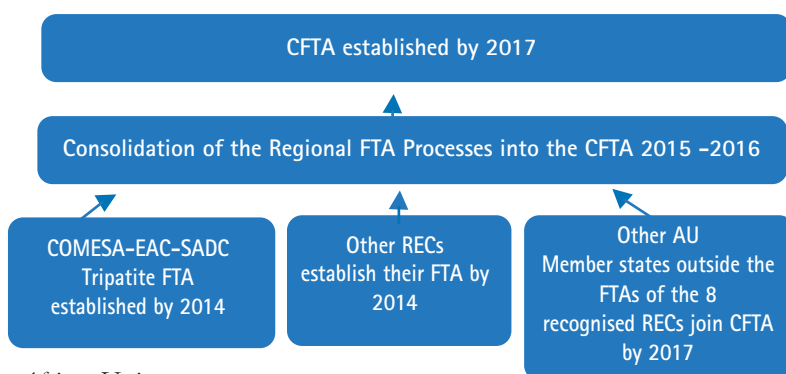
CFTA established by 2017

Consolidation of the Regional FTA Processes into the CFTA 2015 -2016

COMESA-EAC-SADC Tripatite FTA established by 2014

Other RECs establish their FTA by 2014

Other AU Member states outside the FTAs of the 8 recognised RECs join CFTA by 2017

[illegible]